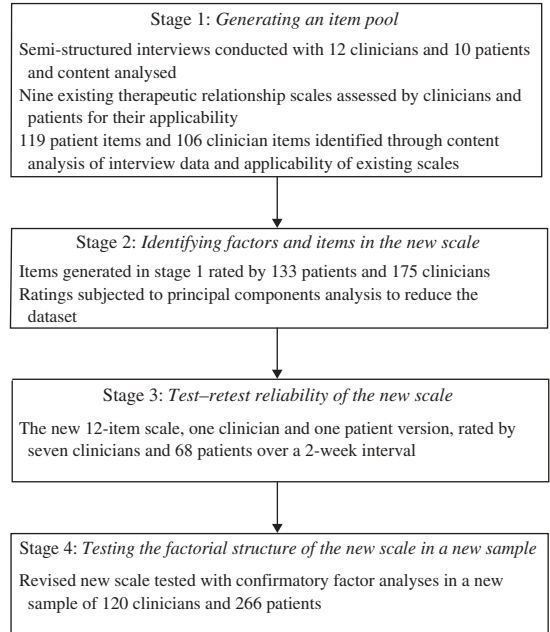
Stage 1: *Generating an item pool*

Semi-structured interviews conducted with 12 clinicians and 10 patients and content analysed

Nine existing therapeutic relationship scales assessed by clinicians and patients for their applicability

119 patient items and 106 clinician items identified through content analysis of interview data and applicability of existing scales

Stage 2: *Identifying factors and items in the new scale*

Items generated in stage 1 rated by 133 patients and 175 clinicians

Ratings subjected to principal components analysis to reduce the dataset

Stage 3: *Test–retest reliability of the new scale*

The new 12-item scale, one clinician and one patient version, rated by seven clinicians and 68 patients over a 2-week interval

Stage 4: *Testing the factorial structure of the new scale in a new sample*

Revised new scale tested with confirmatory factor analyses in a new sample of 120 clinicians and 266 patients